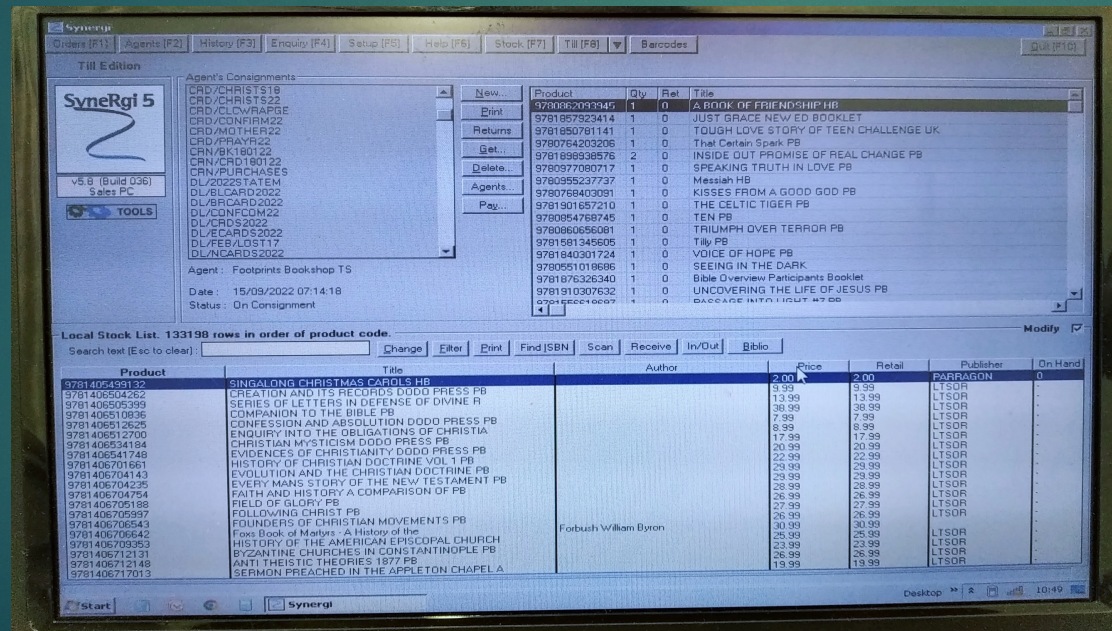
Synergi

Orders [F1] Agents [F2] History [F3] Enquiry [F4] Setup [F5] Help [F6] Stock [F7] Till [F8] Barcodes Quit [F10]

Till Edition

SyneRgi 5

v5.8 (Build 036) Sales PC

TOOLS

Agent's Consignments

CRD/CHRISTS18
CRD/CHRISTS22
CRD/CLCWRAPGE
CRD/CONFIRM22
CRD/MOTHER22
CRD/PRAYR22
CRN/BK180122
CRN/CRD180122
CRN/PURCHASES
DL/2022STATEM
DL/BLCARD2022
DL/BRCARD2022
DL/CONFCOM22
DL/CRDS2022
DL/ECARDS2022
DL/FEB/LOST17
DL/NCARDS2022

Agent : Footprints Bookshop TS

Date : 15/09/2022 07:14:18

Status : On Consignment

New... Print Returns Get... Delete... Agents... Pay...

| Product | Qty | Ret | Title |
|---|---|---|---|
| 9780862093945 | 1 | 0 | A BOOK OF FRIENDSHIP HB |
| 9781857923414 | 1 | 0 | JUST GRACE NEW ED BOOKLET |
| 9781850781141 | 1 | 0 | TOUGH LOVE STORY OF TEEN CHALLENGE UK |
| 9780764203206 | 1 | 0 | That Certain Spark PB |
| 9781898938576 | 2 | 0 | INSIDE OUT PROMISE OF REAL CHANGE PB |
| 9780977080717 | 1 | 0 | SPEAKING TRUTH IN LOVE PB |
| 9780955237737 | 1 | 0 | Messiah HB |
| 9780768403091 | 1 | 0 | KISSES FROM A GOOD GOD PB |
| 9781901657210 | 1 | 0 | THE CELTIC TIGER PB |
| 9780854768745 | 1 | 0 | TEN PB |
| 9780860656081 | 1 | 0 | TRIUMPH OVER TERROR PB |
| 9781581345605 | 1 | 0 | Tilly PB |
| 9781840301724 | 1 | 0 | VOICE OF HOPE PB |
| 9780551018686 | 1 | 0 | SEEING IN THE DARK |
| 9781876326340 | 1 | 0 | Bible Overview Participants Booklet |
| 9781910307632 | 1 | 0 | UNCOVERING THE LIFE OF JESUS PB |
| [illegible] | 1 | 0 | PASSAGE INTO LIGHT #7 PB |

Local Stock List. 133198 rows in order of product code.

Modify

Search text (Esc to clear):

Change Filter Print Find ISBN Scan Receive In/Out Biblio

| Product | Title | Author | Price | Retail | Publisher | On Hand |
|---|---|---|---|---|---|---|
| 9781405499132 | SINGALONG CHRISTMAS CAROLS HB | | 2.00 | 2.00 | PARRAGON | 0 |
| 9781406504262 | CREATION AND ITS RECORDS DODO PRESS PB | | 9.99 | 9.99 | LTSOR | - |
| 9781406505399 | SERIES OF LETTERS IN DEFENSE OF DIVINE R | | 13.99 | 13.99 | LTSOR | - |
| 9781406510836 | COMPANION TO THE BIBLE PB | | 38.99 | 38.99 | LTSOR | - |
| 9781406512625 | CONFESSION AND ABSOLUTION DODO PRESS PB | | 7.99 | 7.99 | LTSOR | - |
| 9781406512700 | ENQUIRY INTO THE OBLIGATIONS OF CHRISTIA | | 8.99 | 8.99 | LTSOR | - |
| 9781406534184 | CHRISTIAN MYSTICISM DODO PRESS PB | | 17.99 | 17.99 | LTSOR | - |
| 9781406541748 | EVIDENCES OF CHRISTIANITY DODO PRESS PB | | 20.99 | 20.99 | LTSOR | - |
| 9781406701661 | HISTORY OF CHRISTIAN DOCTRINE VOL 1 PB | | 22.99 | 22.99 | LTSOR | - |
| 9781406704143 | EVOLUTION AND THE CHRISTIAN DOCTRINE PB | | 29.99 | 29.99 | LTSOR | - |
| 9781406704235 | EVERY MANS STORY OF THE NEW TESTAMENT PB | | 29.99 | 29.99 | LTSOR | - |
| 9781406704754 | FAITH AND HISTORY A COMPARISON OF PB | | 28.99 | 28.99 | LTSOR | - |
| 9781406705188 | FIELD OF GLORY PB | | 26.99 | 26.99 | LTSOR | - |
| 9781406705997 | FOLLOWING CHRIST PB | | 27.99 | 27.99 | LTSOR | - |
| 9781406706543 | FOUNDERS OF CHRISTIAN MOVEMENTS PB | | 26.99 | 26.99 | LTSOR | - |
| 9781406706642 | Foxs Book of Martyrs - A History of the | Forbush William Byron | 30.99 | 30.99 | | - |
| 9781406709353 | HISTORY OF THE AMERICAN EPISCOPAL CHURCH | | 25.99 | 25.99 | LTSOR | - |
| 9781406712131 | BYZANTINE CHURCHES IN CONSTANTINOPLE PB | | 23.99 | 23.99 | LTSOR | - |
| 9781406712148 | ANTI THEISTIC THEORIES 1877 PB | | 26.99 | 26.99 | LTSOR | - |
| 9781406717013 | SERMON PREACHED IN THE APPLETON CHAPEL A | | 19.99 | 19.99 | LTSOR | - |

Start Synergi Desktop 10:49